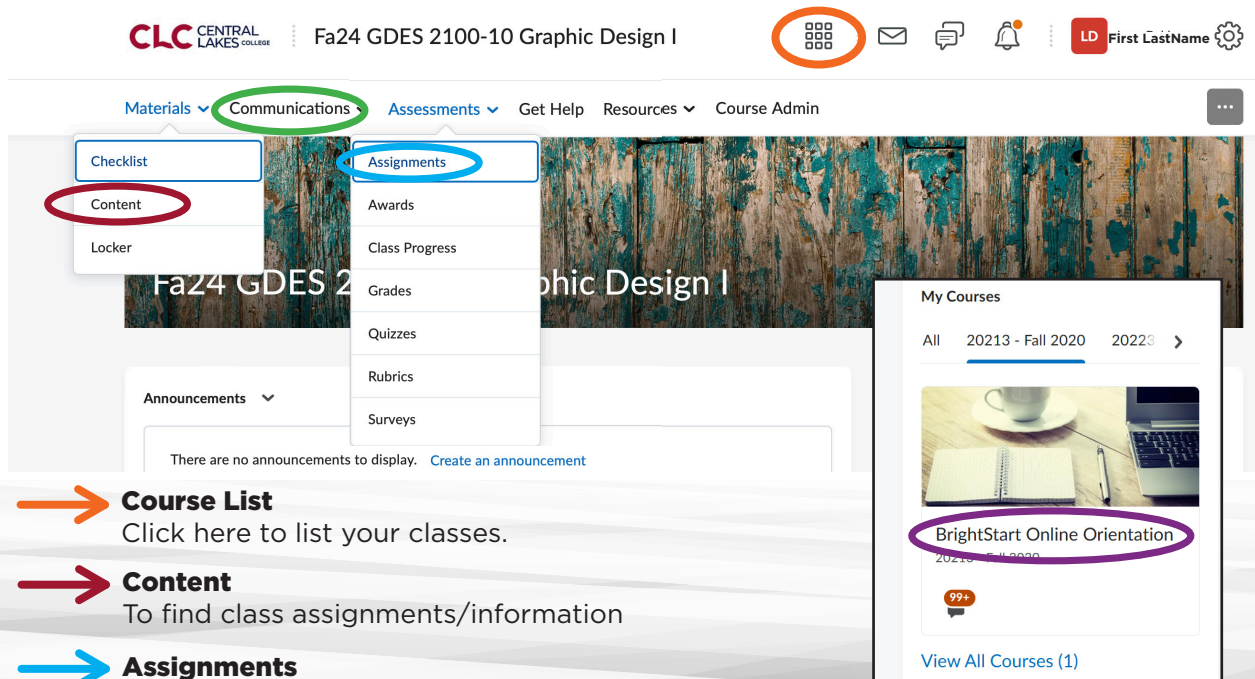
CLC CENTRAL LAKES COLLEGE

Fa24 GDES 2100-10 Graphic Design I

LD First LastName

Materials Communications Assessments Get Help Resources Course Admin

Checklist
Content
Locker

Assignments
Awards
Class Progress
Grades
Quizzes
Rubrics
Surveys

Fa24 GDES 2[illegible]phic Design I

Announcements

There are no announcements to display. Create an announcement

My Courses

All 20213 - Fall 2020 20223

BrightStart Online Orientation
2021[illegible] Fall 2020

99+

View All Courses (1)

Course List
Click here to list your classes.

Content
To find class assignments/information

Assignments